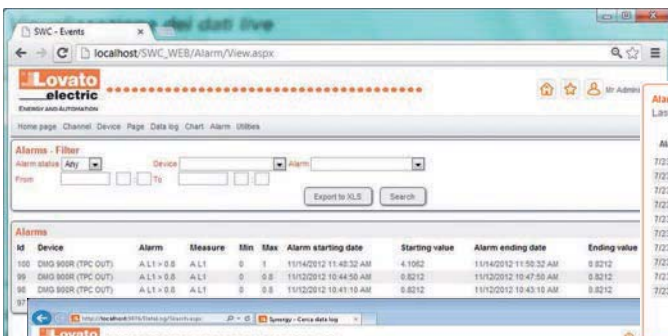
dei dati live

SWC - Events

localhost/SWC_WEB/Alarm/View.aspx

Lovato electric
ENERGY AND AUTOMATION

Mr Admin

Home page Channel Device Page Data log Chart Alarm Utilities

Alarms - Filter
Alarm status Any
Device
Alarm
From
To
Export to XLS
Search

Alarms

| Id | Device | Alarm | Measure | Min | Max | Alarm starting date | Starting value | Alarm ending date | Ending value |
|---|---|---|---|---|---|---|---|---|---|
| 100 | DMG 900R (TPC OUT) | A L1 > 0.8 | A L1 | 0 | 1 | 11/14/2012 11:48:32 AM | 4.1062 | 11/14/2012 11:50:32 AM | 0.8212 |
| 99 | DMG 900R (TPC OUT) | A L1 > 0.8 | A L1 | 0 | 0.8 | 11/12/2012 10:44:50 AM | 0.8212 | 11/12/2012 10:47:50 AM | 0.8212 |
| 98 | DMG 900R (TPC OUT) | A L1 > 0.8 | A L1 | 0 | 0.8 | 11/12/2012 10:41:10 AM | 0.8212 | 11/12/2012 10:43:10 AM | 0.8212 |
| 97 | | | | | | | | | |

Synergy - Cerca data log

Lovato

Ala
Las
Al
7/2
7/2
7/2
7/2
7/2
7/2
7/2
7/2
7/2
7/2
7/2